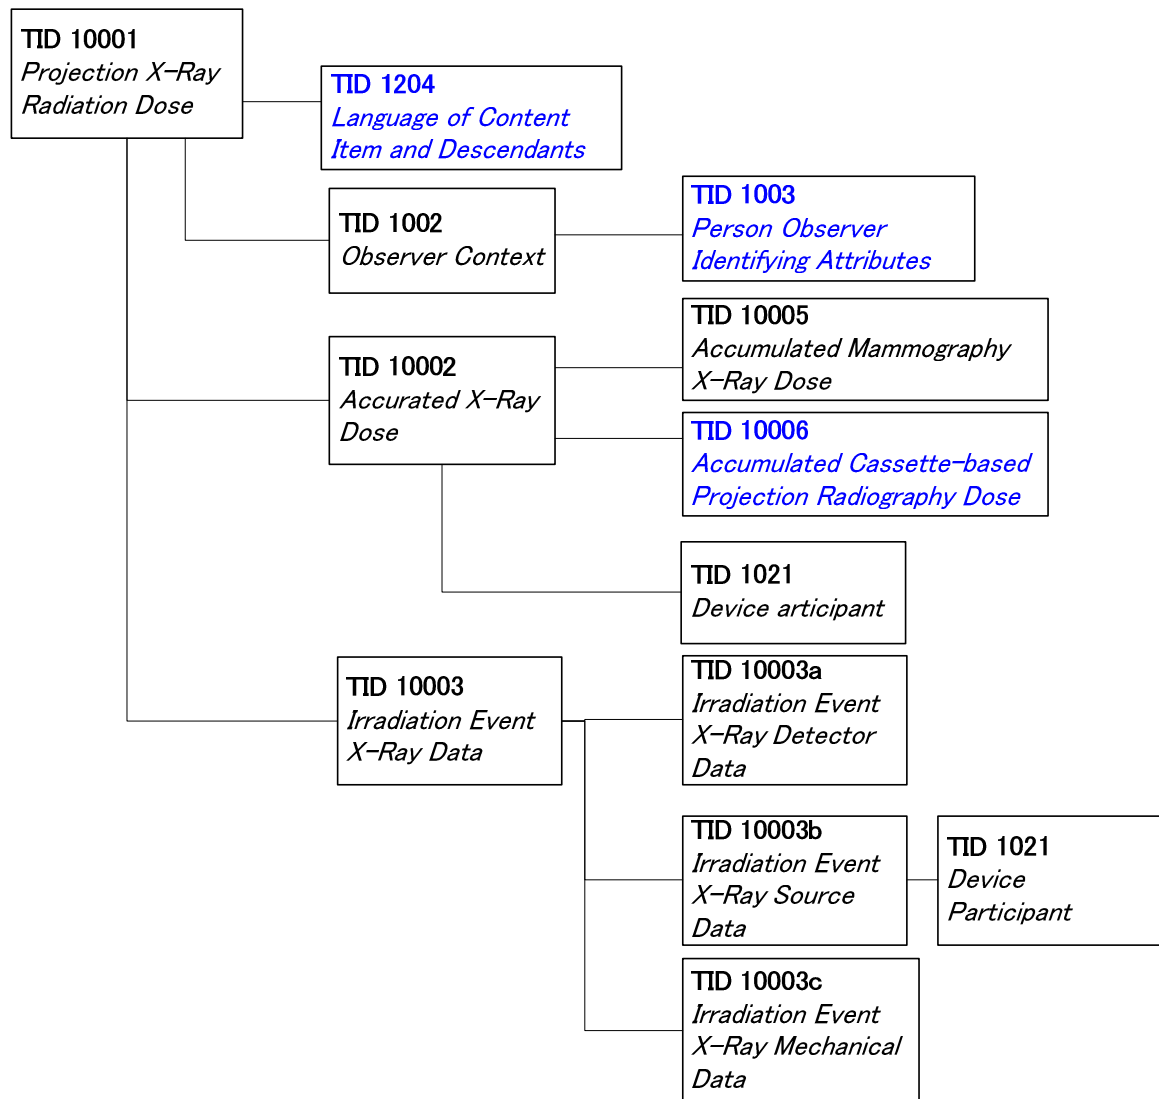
TID 10001
Projection X-Ray Radiation Dose

TID 1204
Language of Content Item and Descendants

TID 1002
Observer Context

TID 1003
Person Observer Identifying Attributes

TID 10002
Accurated X-Ray Dose

TID 10005
Accumulated Mammography X-Ray Dose

TID 10006
Accumulated Cassette-based Projection Radiography Dose

TID 1021
Device articipant

TID 10003
Irradiation Event X-Ray Data

TID 10003a
Irradiation Event X-Ray Detector Data

TID 10003b
Irradiation Event X-Ray Source Data

TID 1021
Device Participant

TID 10003c
Irradiation Event X-Ray Mechanical Data